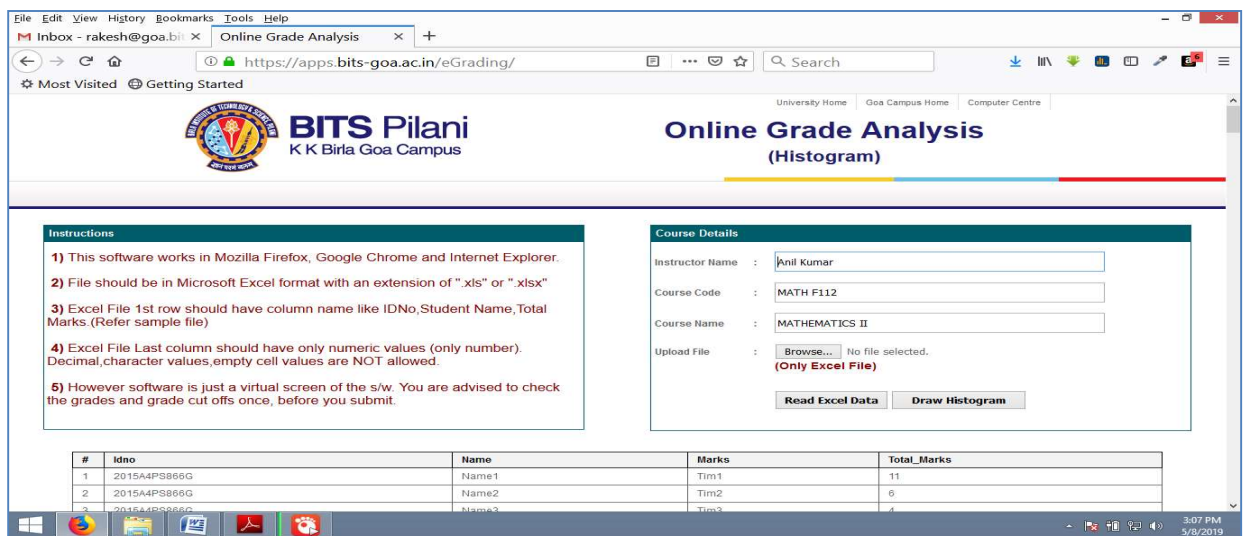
File Edit View History Bookmarks Tools Help

Inbox - rakesh@goa.bi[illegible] × Online Grade Analysis × +

https://apps.bits-goa.ac.in/eGrading/

Search

Most Visited Getting Started

University Home Goa Campus Home Computer Centre

BITS Pilani
K K Birla Goa Campus

Online Grade Analysis
(Histogram)

Instructions

1) This software works in Mozilla Firefox, Google Chrome and Internet Explorer.

2) File should be in Microsoft Excel format with an extension of ".xls" or ".xlsx"

3) Excel File 1st row should have column name like IDNo,Student Name,Total Marks.(Refer sample file)

4) Excel File Last column should have only numeric values (only number). Decimal,character values,empty cell values are NOT allowed.

5) However software is just a virtual screen of the s/w. You are advised to check the grades and grade cut offs once, before you submit.

Course Details

Instructor Name : Anil Kumar

Course Code : MATH F112

Course Name : MATHEMATICS II

Upload File : Browse... No file selected.
(Only Excel File)

Read Excel Data Draw Histogram

| # | Idno | Name | Marks | Total_Marks |
|---|---|---|---|---|
| 1 | 2015A4PS866G | Name1 | Tim1 | 11 |
| 2 | 2015A4PS866G | Name2 | Tim2 | 6 |
| 3 | 2015A4PS866G | Name3 | Tim3 | 4 |

3:07 PM
5/8/2019